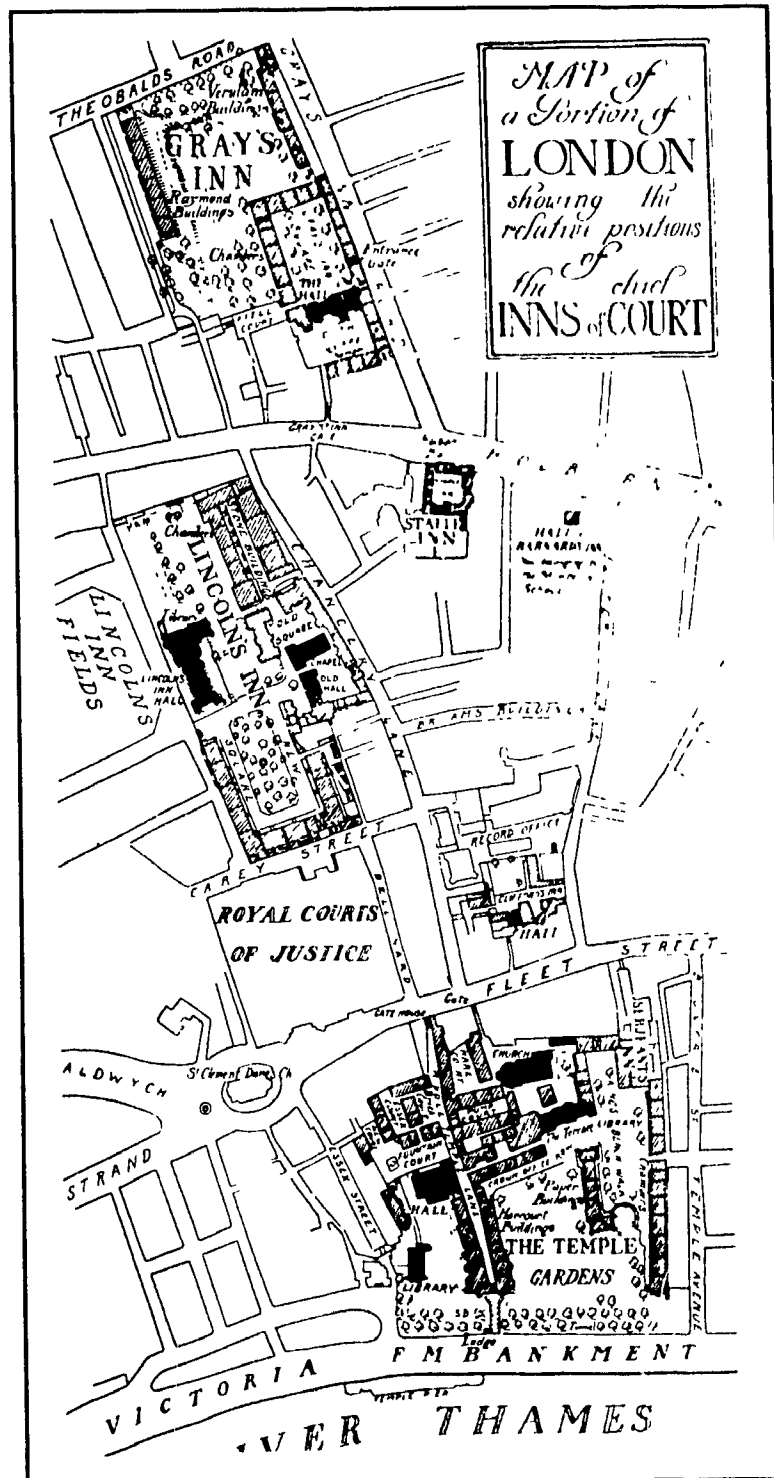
MAP of a Portion of LONDON showing the relative positions of the chief INNS of COURT

THEOBALDS ROAD

GRAYS

Verulam Buildings

GRAY'S INN

Raymond Buildings

Chambers

Entrance Gate

THE HALL

FIELD COURT

GRAY'S INN LANE

HOLBORN

STAPLE INN

HALL

BARNARDS INN

LINCOLN'S INN

LINCOLN'S INN FIELDS

LINCOLN'S INN HALL

OLD SQUARE

CHAPEL

OLD HALL

CHANCERY LANE

CAREY STREET

RECORD OFFICE

CLIFFORDS INN

HALL

ROYAL COURTS OF JUSTICE

BELL YARD

FLEET STREET

Gate

GATE HOUSE

ALDWYCH

St Clement Danes Ch

CHURCH

The Terrace

LIBRARY

STRAND

FOUNTAIN COURT

HALL

ESSEX STREET

Paper Buildings

Harcourt Buildings

THE TEMPLE GARDENS

LIBRARY

Lodge

TEMPLE AVENUE

VICTORIA EMBANKMENT

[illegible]VER THAMES